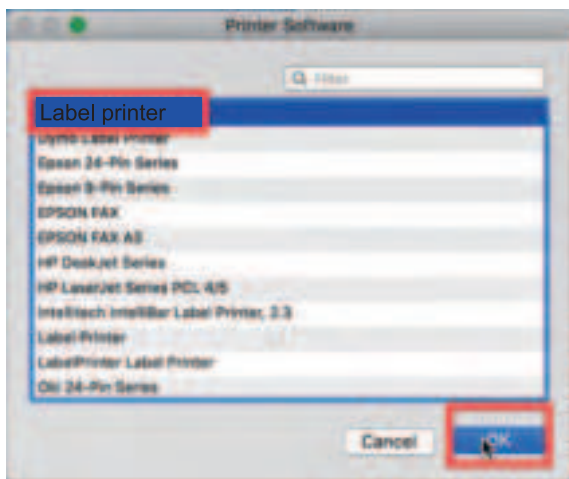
Printer Software

Filter

Label printer

Dymo Label Printer

Epson 24-Pin Series

Epson 9-Pin Series

EPSON FAX

EPSON FAX A3

HP DeskJet Series

HP LaserJet Series PCL 4/5

Intellitech IntelliBar Label Printer, 2.3

Label Printer

LabelPrinter Label Printer

Oki 24-Pin Series

Cancel

OK